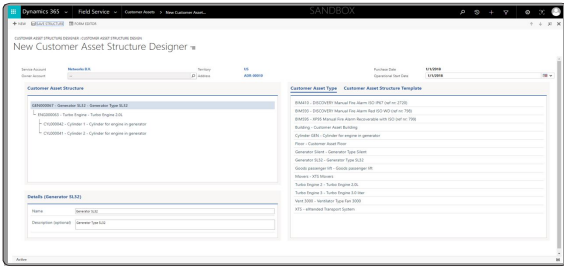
Dynamics 365 | Field Service | Customer Assets > New Customer Asset... SANDBOX

+ NEW | SAVE STRUCTURE | FORM EDITOR

CUSTOMER ASSET STRUCTURE DESIGNER : CUSTOMER ASSET STRUCTURE DESIGNER
New Customer Asset Structure Designer

Service Account: Networks B.V.
Owner Account: --
Territory: EU
Address: 4200-W0010
Purchase Date: 1/1/2018
Operational Start Date: 1/1/2018

Customer Asset Structure

GEN000007 - Generator SL52 - Generator Type SL52
ENG000002 - Turbo Engine - Turbo Engine 2.0L
CYL000040 - Cylinder 1 - Cylinder for engine in generator
CYL000041 - Cylinder 2 - Cylinder for engine in generator

Details (Generator SL52)

Name: Generator SL52
Description (optional): Generator Type SL52

Customer Asset Type | Customer Asset Structure Template

BM410 - DISCOVERY Manual Fire Alarm ISO IP67 (ref nr: 7728)
BM500 - DISCOVERY Manual Fire Alarm Red ISO WD (ref nr: 798)
BM550 - XP95 Manual Fire Alarm Recoverable with ISO (ref nr: 798)
Building - Customer Asset Building
Cylinder GEN - Cylinder for engine in generator
Floor - Customer Asset Floor
Generator Silent - Generator Type Silent
Generator SL52 - Generator Type SL52
Goods passenger lift - Goods passenger lift
Movers - XTS Movers
Turbo Engine 2 - Turbo Engine 2.0L
Turbo Engine 3 - Turbo Engine 3.0 liter
Vent 3000 - Ventilator Type Fan 3000
XTS - eXtended Transport System

Active